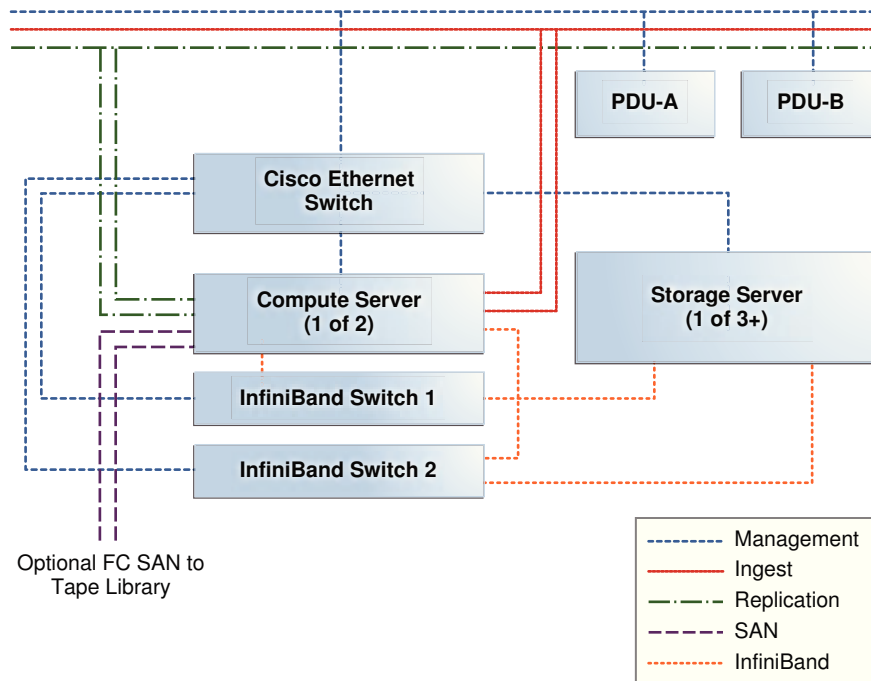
PDU-A

PDU-B

Cisco Ethernet Switch

Compute Server (1 of 2)

Storage Server (1 of 3+)

InfiniBand Switch 1

InfiniBand Switch 2

Optional FC SAN to Tape Library

Management
Ingest
Replication
SAN
InfiniBand